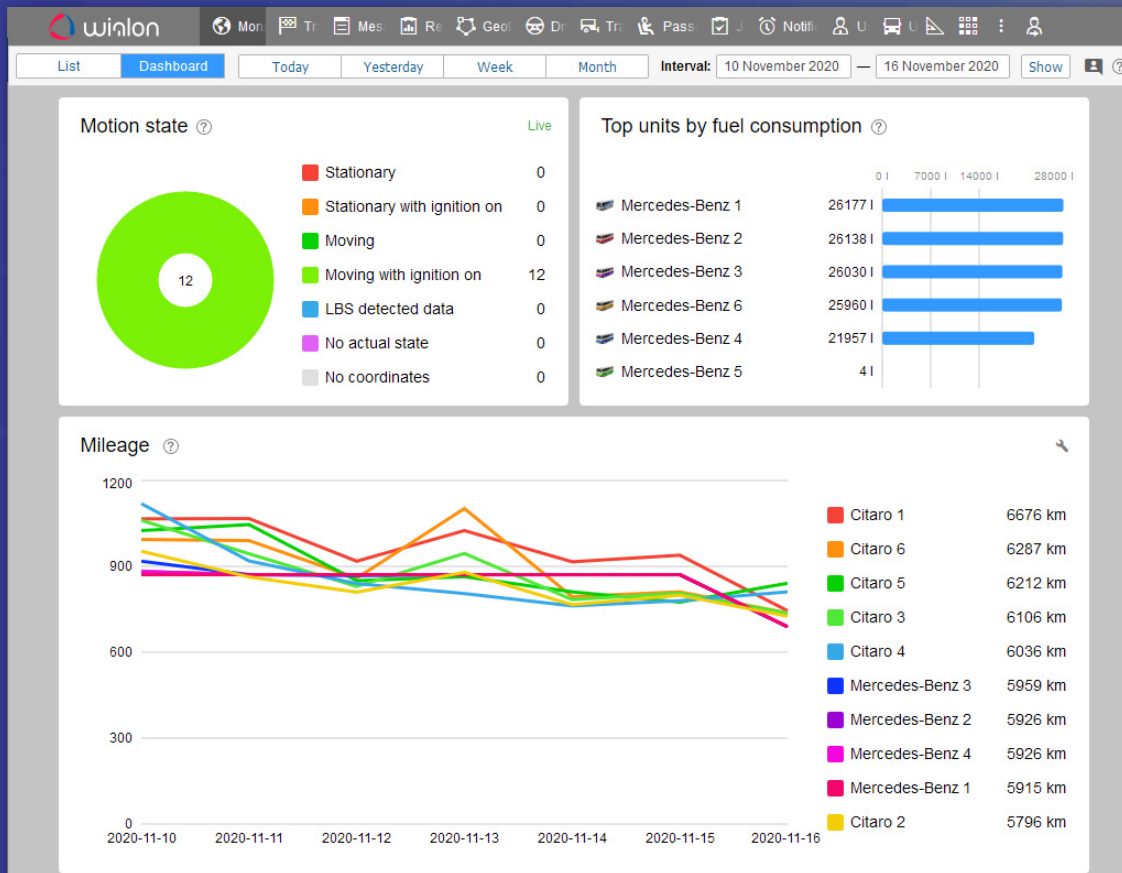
wialon Mon Tr Mes Re Geof Dr Tra Pass J Notifi U U

List Dashboard Today Yesterday Week Month Interval: 10 November 2020 — 16 November 2020 Show

Motion state Live

12

| | |
|---|---|
| Stationary | 0 |
| Stationary with ignition on | 0 |
| Moving | 0 |
| Moving with ignition on | 12 |
| LBS detected data | 0 |
| No actual state | 0 |
| No coordinates | 0 |

Top units by fuel consumption

0 l 7000 l 14000 l 28000 l

| | |
|---|---|
| Mercedes-Benz 1 | 26177 l |
| Mercedes-Benz 2 | 26138 l |
| Mercedes-Benz 3 | 26030 l |
| Mercedes-Benz 6 | 25960 l |
| Mercedes-Benz 4 | 21957 l |
| Mercedes-Benz 5 | 4 l |

Mileage

1200
900
600
300
0

2020-11-10 2020-11-11 2020-11-12 2020-11-13 2020-11-14 2020-11-15 2020-11-16

| | |
|---|---|
| Citaro 1 | 6676 km |
| Citaro 6 | 6287 km |
| Citaro 5 | 6212 km |
| Citaro 3 | 6106 km |
| Citaro 4 | 6036 km |
| Mercedes-Benz 3 | 5959 km |
| Mercedes-Benz 2 | 5926 km |
| Mercedes-Benz 4 | 5926 km |
| Mercedes-Benz 1 | 5915 km |
| Citaro 2 | 5796 km |